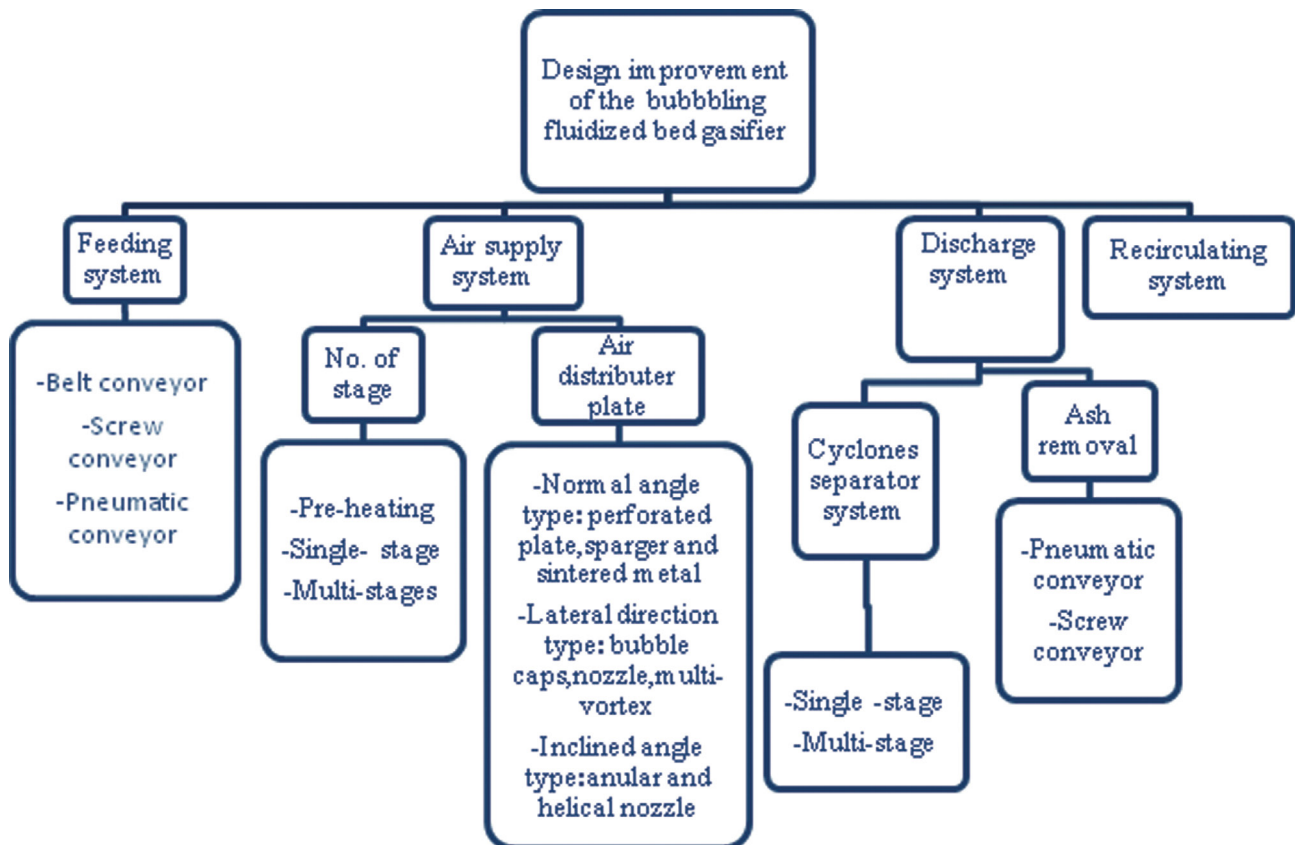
Design improvement of the bubbbling fluidized bed gasifier

Feeding system

-Belt conveyor
-Screw conveyor
-Pneumatic conveyor

Air supply system

No. of stage

-Pre-heating
-Single- stage
-Multi-stages

Air distributer plate

-Normal angle type: perforated plate,sparger and sintered metal
-Lateral direction type: bubble caps,nozzle,multi-vortex
-Inclined angle type:anular and helical nozzle

Discharge system

Cyclones separator system

-Single -stage
-Multi-stage

Ash removal

-Pneumatic conveyor
-Screw conveyor

Recirculating system